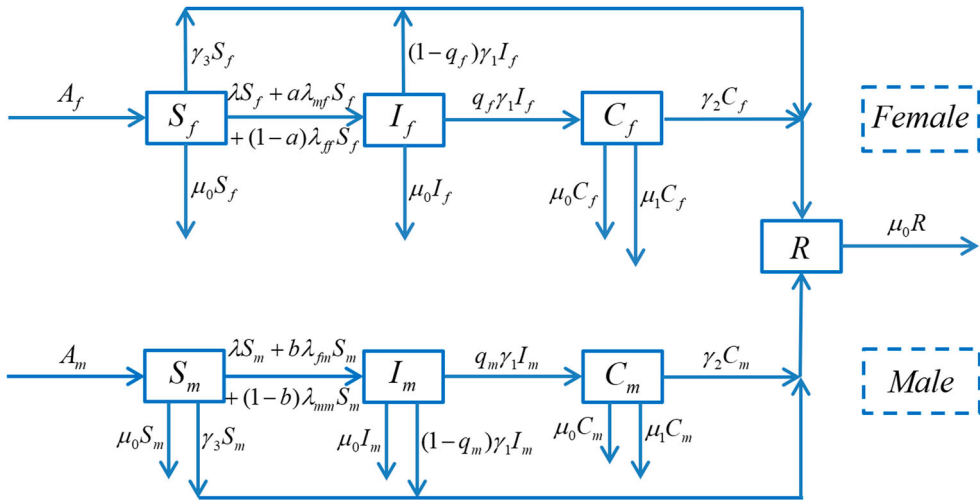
$\gamma_3 S_f$

$(1-q_f)\gamma_1 I_f$

$A_f$

$S_f$

$\lambda S_f + a\lambda_{mf} S_f$

$+(1-a)\lambda_{ff} S_f$

$I_f$

$q_f \gamma_1 I_f$

$C_f$

$\gamma_2 C_f$

Female

$\mu_0 S_f$

$\mu_0 I_f$

$\mu_0 C_f$

$\mu_1 C_f$

$R$

$\mu_0 R$

$A_m$

$S_m$

$\lambda S_m + b\lambda_{fm} S_m$

$+(1-b)\lambda_{mm} S_m$

$I_m$

$q_m \gamma_1 I_m$

$C_m$

$\gamma_2 C_m$

Male

$\mu_0 S_m$

$\gamma_3 S_m$

$\mu_0 I_m$

$(1-q_m)\gamma_1 I_m$

$\mu_0 C_m$

$\mu_1 C_m$